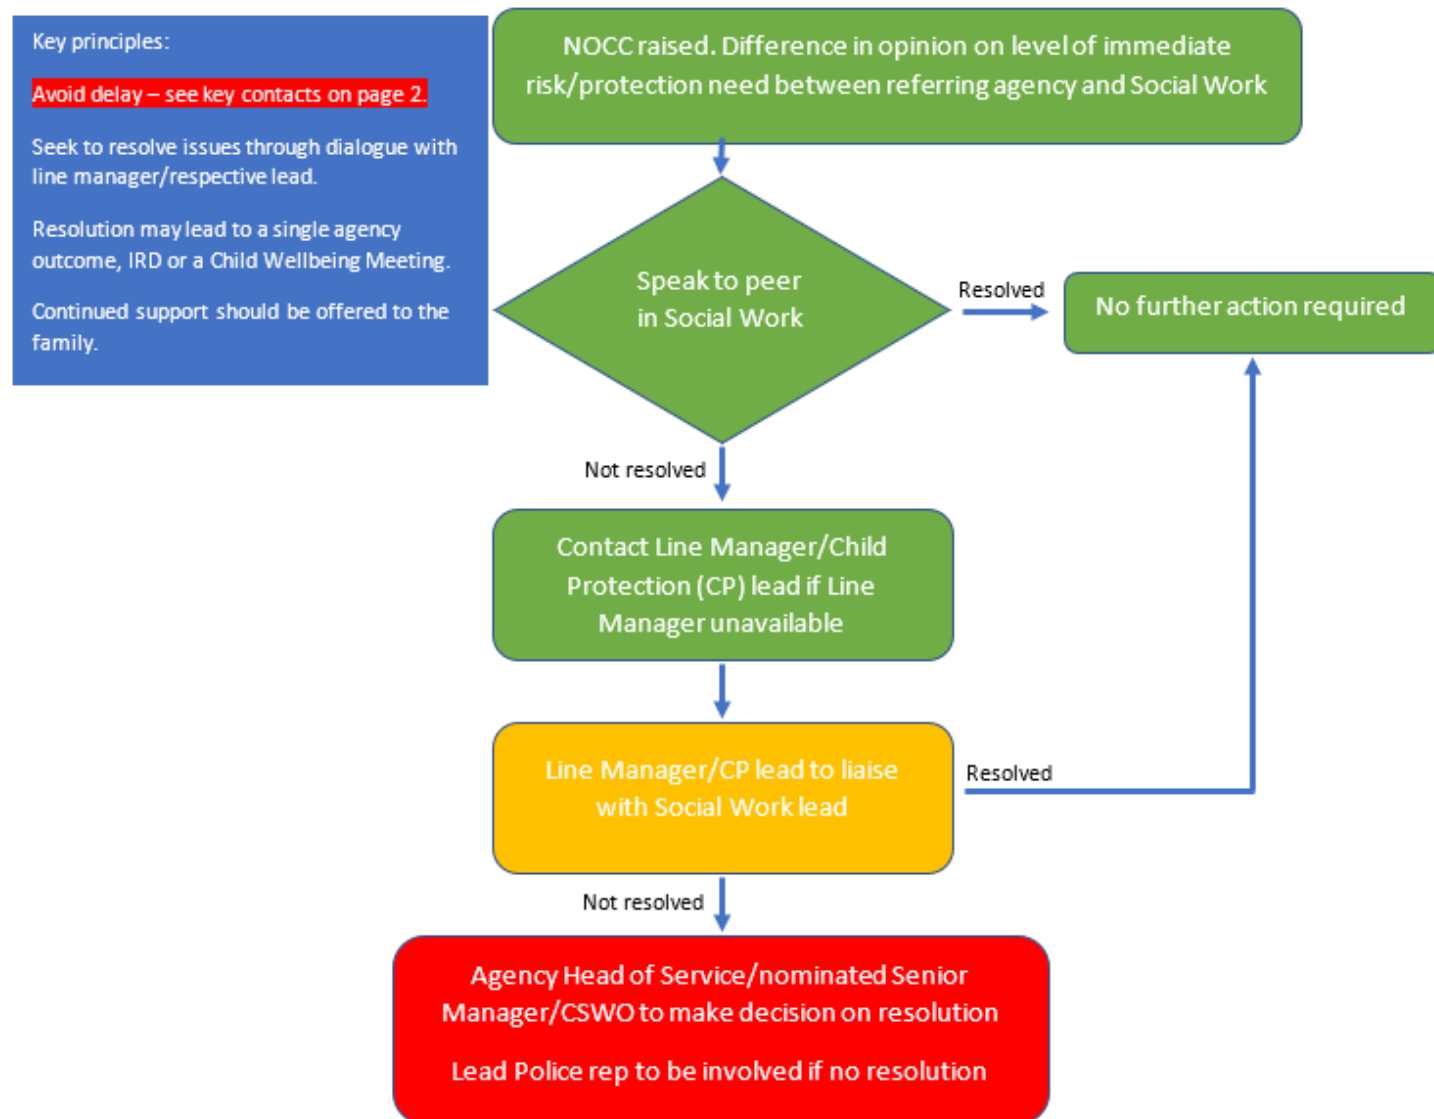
Key principles:

Avoid delay – see key contacts on page 2.

Seek to resolve issues through dialogue with line manager/respective lead.

Resolution may lead to a single agency outcome, IRD or a Child Wellbeing Meeting.

Continued support should be offered to the family.

NOCC raised. Difference in opinion on level of immediate risk/protection need between referring agency and Social Work

Speak to peer in Social Work

Resolved

No further action required

Not resolved

Contact Line Manager/Child Protection (CP) lead if Line Manager unavailable

Line Manager/CP lead to liaise with Social Work lead

Resolved

Not resolved

Agency Head of Service/nominated Senior Manager/CSWO to make decision on resolution

Lead Police rep to be involved if no resolution